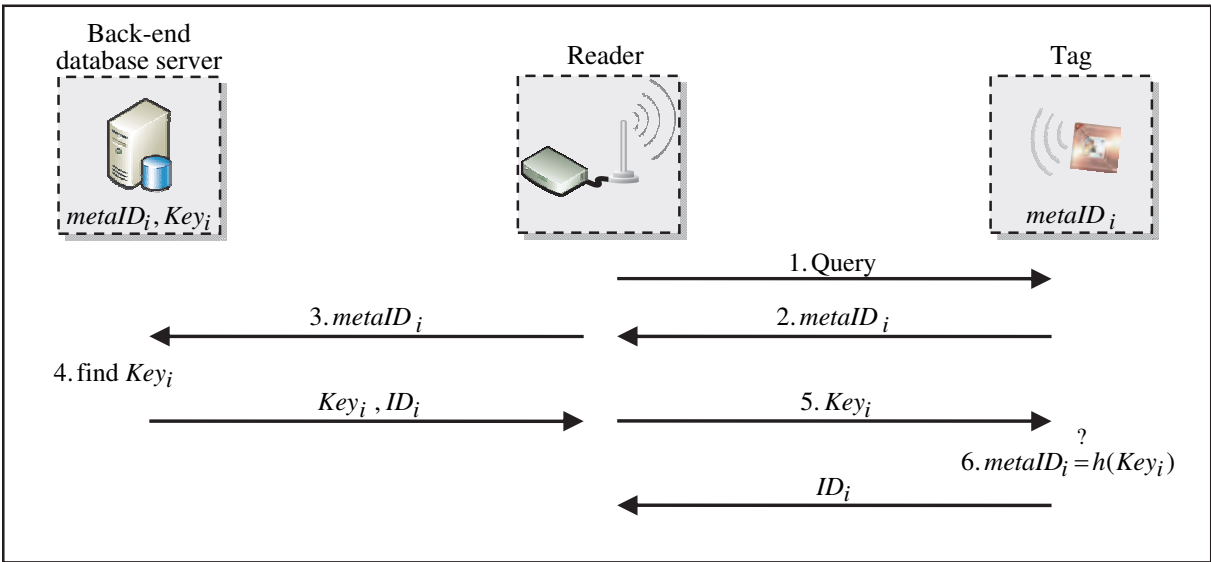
Back-end database server

Reader

Tag

$metaID_i, Key_i$

$metaID_i$

1. Query

3. $metaID_i$

2. $metaID_i$

4. find $Key_i$

$Key_i$ , $ID_i$

5. $Key_i$

6. $metaID_i \stackrel{?}{=} h(Key_i)$

$ID_i$